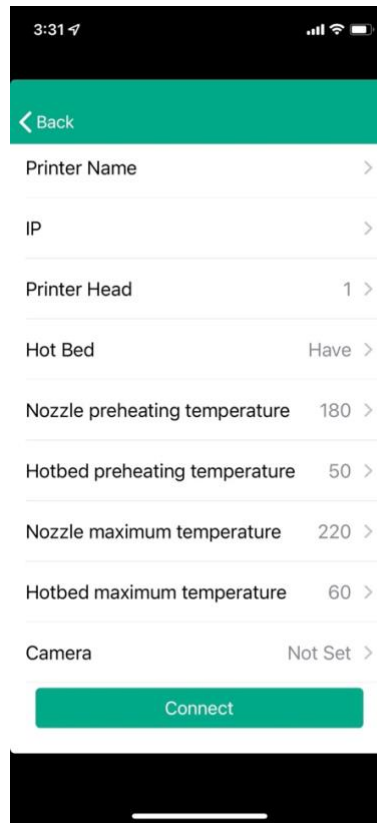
3:31

Back

Printer Name

IP

Printer Head 1

Hot Bed Have

Nozzle preheating temperature 180

Hotbed preheating temperature 50

Nozzle maximum temperature 220

Hotbed maximum temperature 60

Camera Not Set

Connect